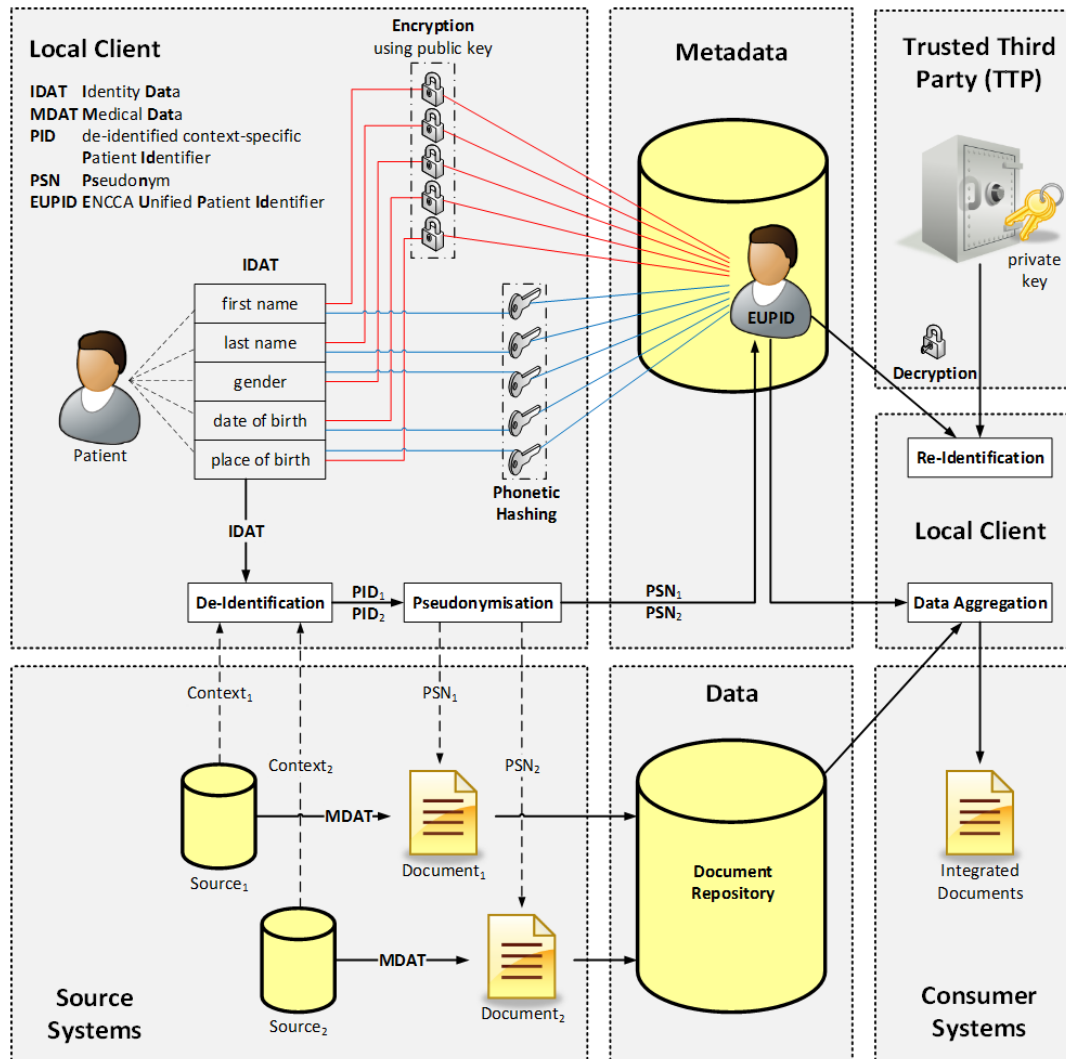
Local Client

IDAT Identity Data
MDAT Medical Data
PID de-identified context-specific Patient Identifier
PSN Pseudonym
EUPID ENCCA Unified Patient Identifier

Encryption
using public key

Metadata

Trusted Third Party (TTP)

private key

EUPID

Decryption

IDAT

first name
last name
gender
date of birth
place of birth

Patient

Phonetic Hashing

Re-Identification

Local Client

IDAT

De-Identification

$PID_1$
$PID_2$

Pseudonymisation

$PSN_1$
$PSN_2$

Data Aggregation

$Context_1$

$PSN_1$

Data

$Context_2$

$PSN_2$

MDAT

$Source_1$

$Document_1$

Document Repository

Integrated Documents

MDAT

$Source_2$

$Document_2$

Source Systems

Consumer Systems